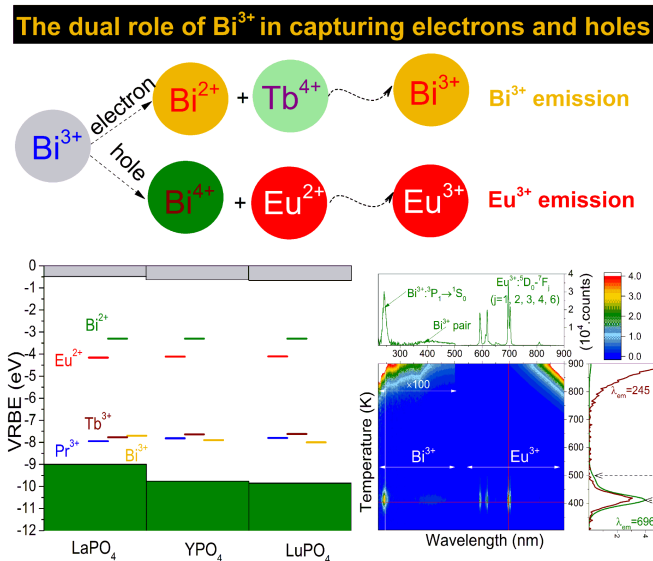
The dual role of $Bi^{3+}$ in capturing electrons and holes

$Bi^{3+}$

electron

hole

$Bi^{2+}$ + $Tb^{4+}$ → $Bi^{3+}$ $Bi^{3+}$ emission

$Bi^{4+}$ + $Eu^{2+}$ → $Eu^{3+}$ $Eu^{3+}$ emission

VRBE (eV)

0
-1
-2
-3
-4
-5
-6
-7
-8
-9
-10
-11
-12

$Bi^{2+}$

$Eu^{2+}$

$Tb^{3+}$

$Pr^{3+}$

$Bi^{3+}$

$LaPO_4$ $YPO_4$ $LuPO_4$

$Bi^{3+}$:$^3P_1\rightarrow{}^1S_0$

$Bi^{3+}$ pair

$Eu^{3+}$:$^5D_0$-$^7F_j$ (j=1, 2, 3, 4, 6)

($10^4$ counts)

4
3
2
1
0

300 400 500 600 700 800 900

4.0
3.0
2.0
1.0
0.0

×100

Temperature (K)

900
800
700
600
500
400

$Bi^{3+}$

$Eu^{3+}$

Wavelength (nm)

$\lambda_{em}$=245

$\lambda_{em}$=696

0 2 4